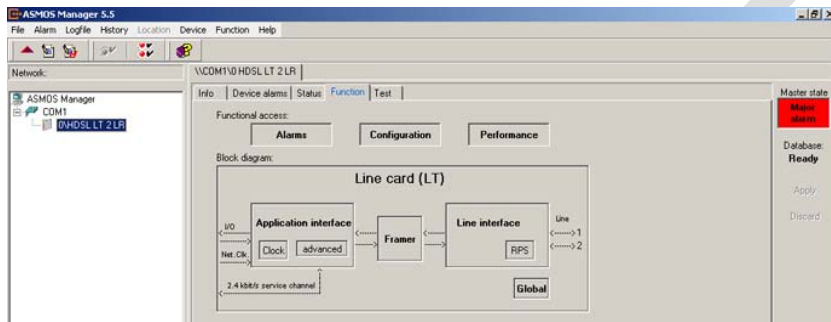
ASMOS Manager 5.5

File Alarm Logfile History Location Device Function Help

Network:

ASMOS Manager
COM1
0\HDSL LT 2 LR

\\COM1\0 HDSL LT 2 LR

Info | Device alarms | Status | Function | Test

Functional access:

Alarms | Configuration | Performance

Block diagram:

Line card (LT)

I/O
Net. Clk.

Application interface
Clock | advanced

Framer

Line interface
RPS

Line
1
2

2.4 kbit/s service channel

Global

Master state
Major alarm

Database:
Ready

Apply

Discard